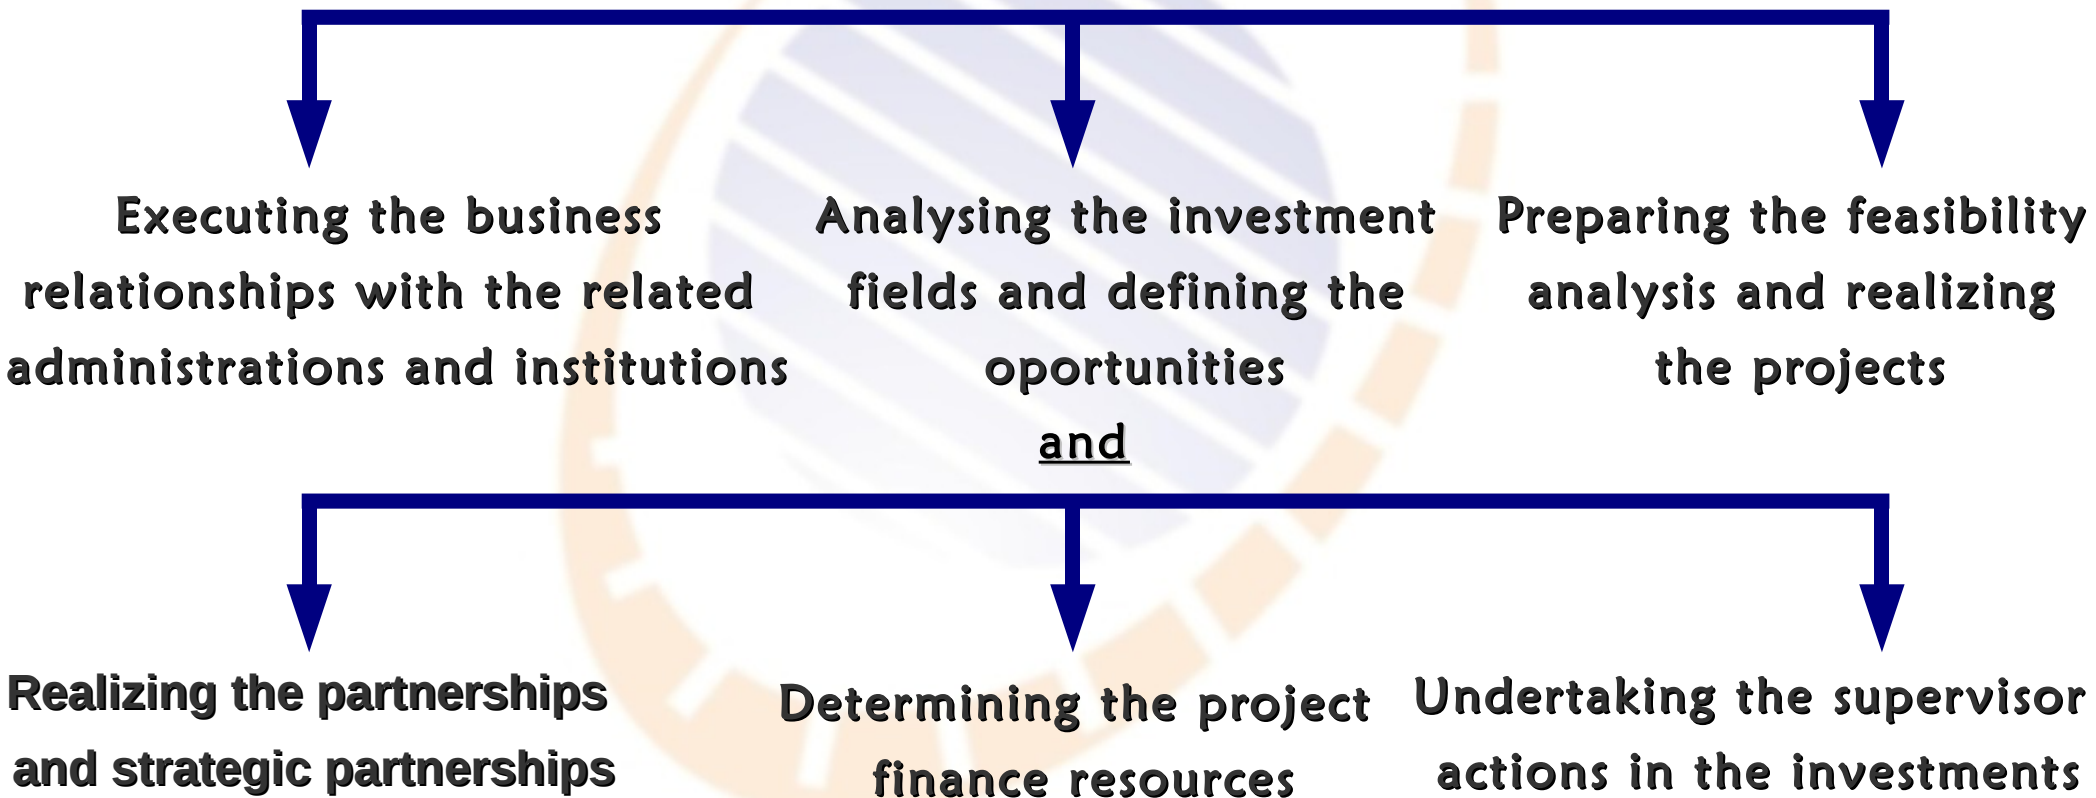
Executing the business relationships with the related administrations and institutions

Analysing the investment fields and defining the oportunities

Preparing the feasibility analysis and realizing the projects

and

Realizing the partnerships and strategic partnerships

Determining the project finance resources

Undertaking the supervisor actions in the investments